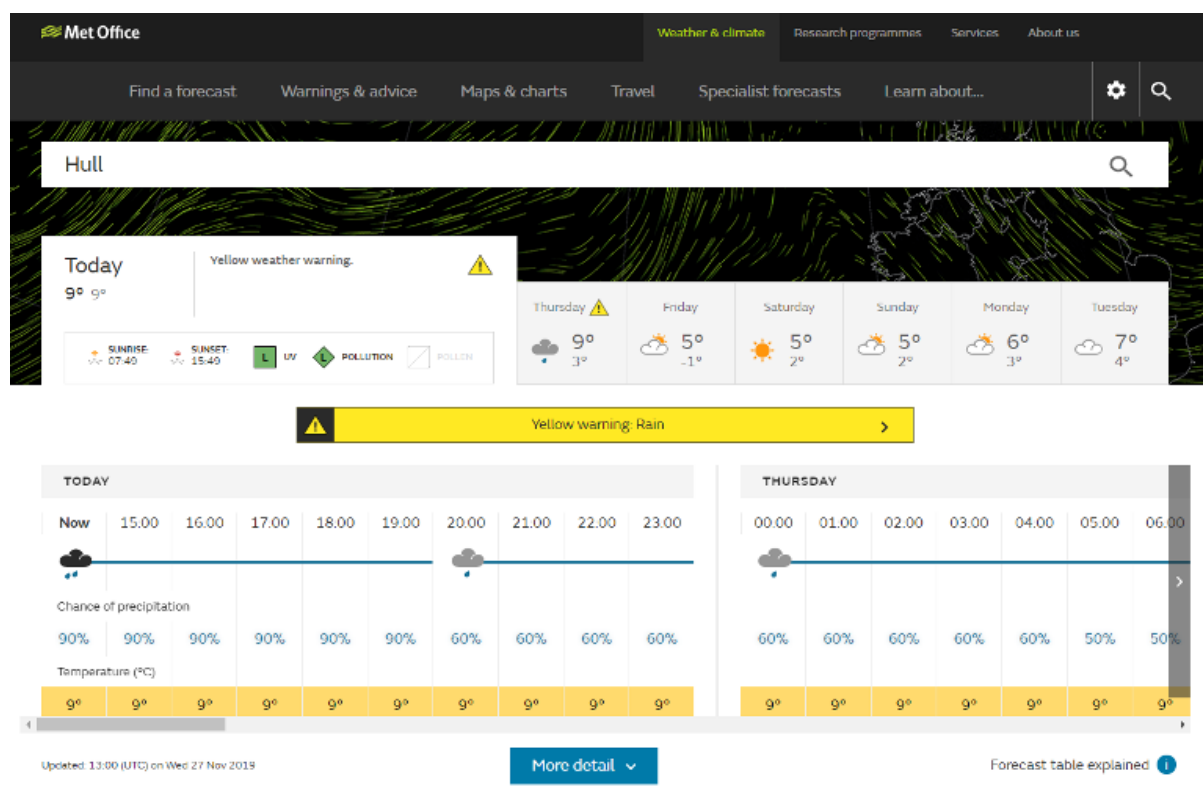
Met Office

Weather & climate | Research programmes | Services | About us

Find a forecast | Warnings & advice | Maps & charts | Travel | Specialist forecasts | Learn about...

Hull

Today
9° 9°

Yellow weather warning.

SUNRISE: 07:40 SUNSET: 15:49 L UV L POLLUTION POLLEN

| Thursday | Friday | Saturday | Sunday | Monday | Tuesday |
|---|---|---|---|---|---|
| 9° 3° | 5° -1° | 5° 2° | 5° 2° | 6° 3° | 7° 4° |

Yellow warning: Rain

TODAY

| Now | 15.00 | 16.00 | 17.00 | 18.00 | 19.00 | 20.00 | 21.00 | 22.00 | 23.00 |
|---|---|---|---|---|---|---|---|---|---|
| Chance of precipitation | | | | | | | | | |
| 90% | 90% | 90% | 90% | 90% | 90% | 60% | 60% | 60% | 60% |
| Temperature (°C) | | | | | | | | | |
| 9° | 9° | 9° | 9° | 9° | 9° | 9° | 9° | 9° | 9° |

THURSDAY

| 00.00 | 01.00 | 02.00 | 03.00 | 04.00 | 05.00 | 06.00 |
|---|---|---|---|---|---|---|
| 60% | 60% | 60% | 60% | 60% | 50% | 50% |
| 9° | 9° | 9° | 9° | 9° | 9° | 9° |

Updated: 13:00 (UTC) on Wed 27 Nov 2019

More detail

Forecast table explained